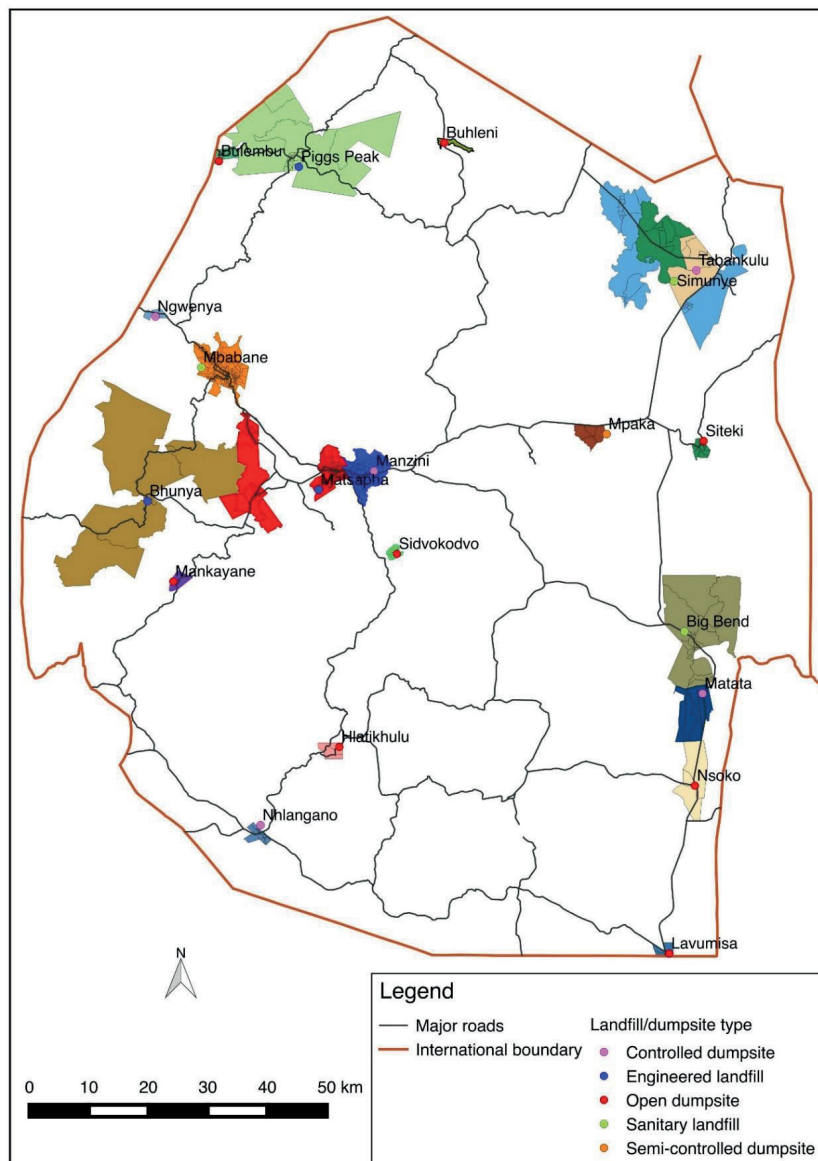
Buhleni
Bulembu
Piggs Peak
Tabankulu
Simunye
Ngwenya
Mbabane
Mpaka
Siteki
Manzini
Matsapha
Bhunya
Sidvokodvo
Mankayane
Big Bend
Matata
Hlatikhulu
Nsoko
Nhlangano
Lavumisa
N
0 10 20 30 40 50 km

Legend
Major roads
International boundary
Landfill/dumpsite type
Controlled dumpsite
Engineered landfill
Open dumpsite
Sanitary landfill
Semi-controlled dumpsite